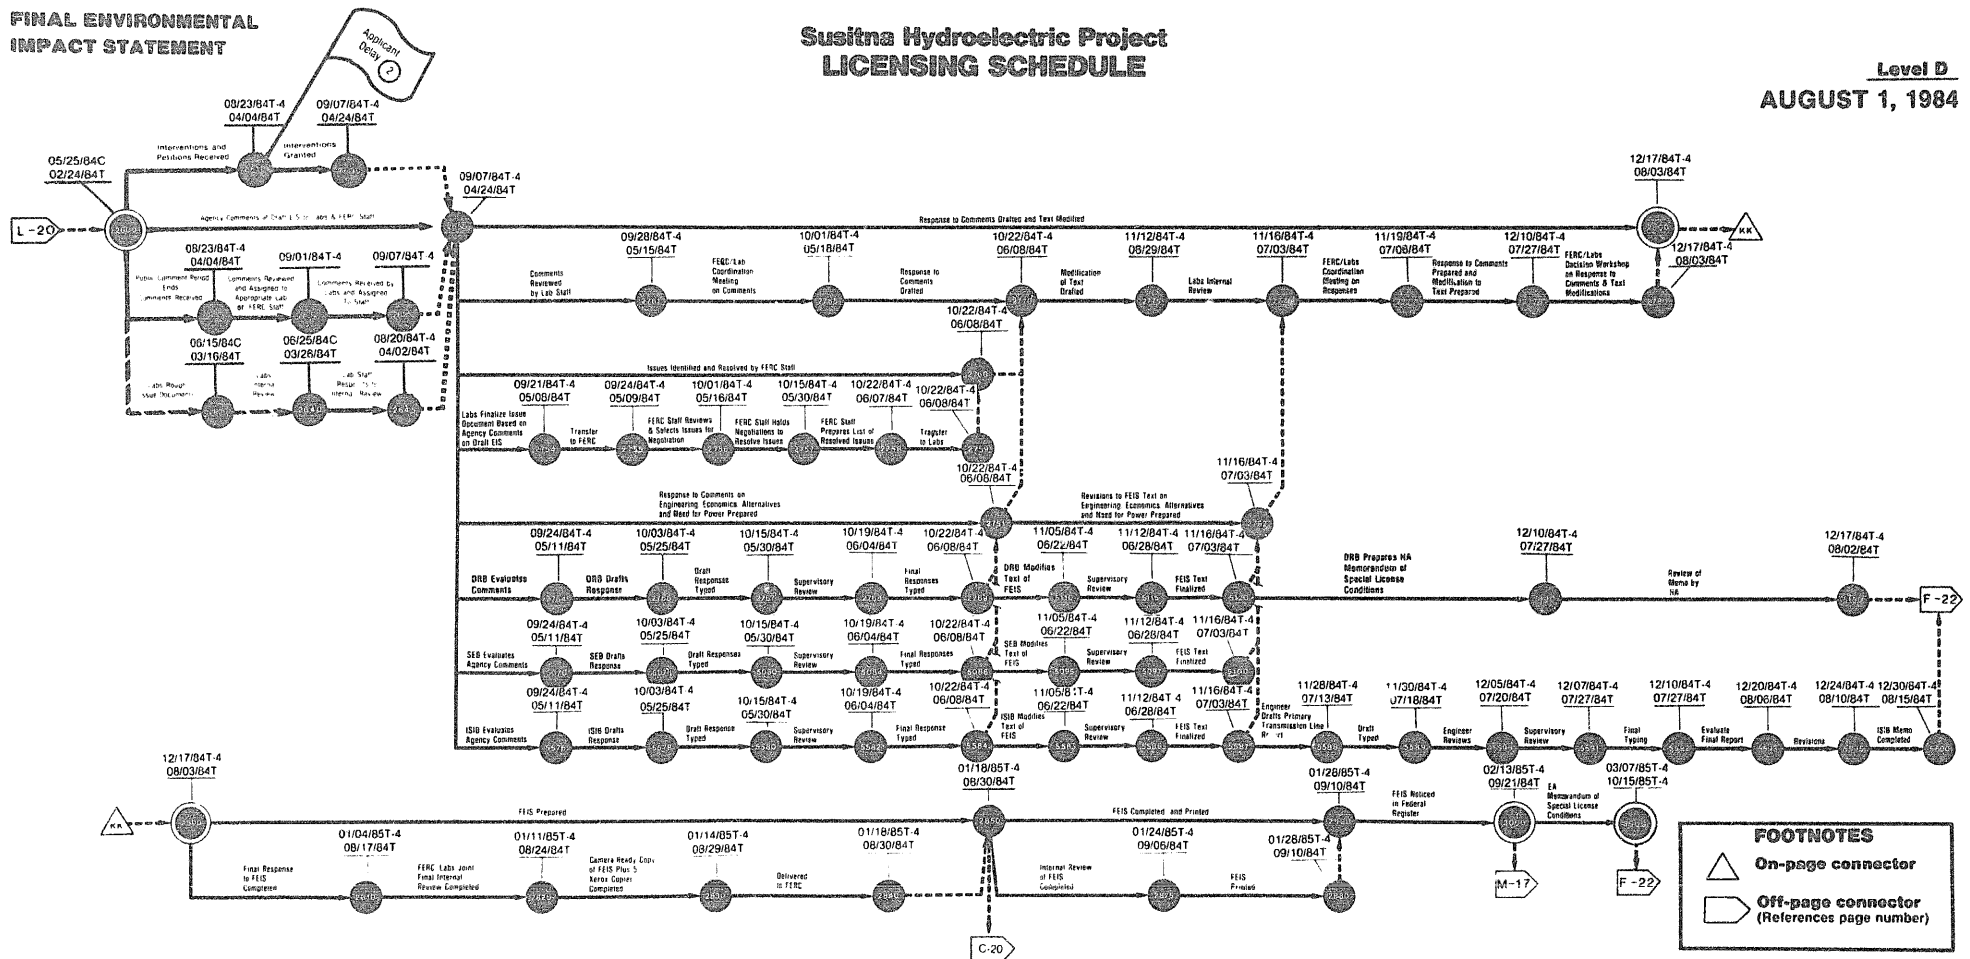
FINAL ENVIRONMENTAL IMPACT STATEMENT

Susitna Hydroelectric Project
LICENSING SCHEDULE

Level D
AUGUST 1, 1984

Applicant Delay 2

08/23/84T-4
04/04/84T

09/07/84T-4
04/24/84T

Interventions and Petitions Received

Interventions Granted

05/25/84C
02/24/84T

L-20

Agency Comments of Draft EIS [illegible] FERC Staff

09/07/84T-4
04/24/84T

Response to Comments Drafted and Text Modified

12/17/84T-4
08/03/84T

KK

12/17/84T-4
08/03/84T

08/23/84T-4
04/04/84T

09/01/84T-4

09/07/84T-4

Public Comment Period Ends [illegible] Received

Comments Reviewed and Assigned to Appropriate Lab or FERC Staff

Comments Received by Labs and Assigned To Staff

06/15/84C
03/16/84T

06/25/84C
03/26/84T

08/20/84T-4
04/02/84T

Labs Rough Issue Document

Labs Internal Review

Lab Staff Response to Internal Review

09/28/84T-4
05/15/84T

10/01/84T-4
05/18/84T

10/22/84T-4
06/08/84T

11/12/84T-4
06/29/84T

11/16/84T-4
07/03/84T

11/19/84T-4
07/06/84T

12/10/84T-4
07/27/84T

Comments Reviewed by Lab Staff

FERC/Lab Coordination Meeting on Comments

Response to Comments Drafted

Modification of Text Drafted

Labs Internal Review

FERC/Labs Coordination Meeting on Responses

Response to Comments Prepared and Modification to Text Prepared

FERC/Labs Decision Workshop on Response to Comments & Text Modifications

10/22/84T-4
06/08/84T

Issues Identified and Resolved by FERC Staff

09/21/84T-4
05/08/84T

09/24/84T-4
05/09/84T

10/01/84T-4
05/16/84T

10/15/84T-4
05/30/84T

10/22/84T-4
06/07/84T

10/22/84T-4
06/08/84T

Labs Finalize Issue Document Based on Agency Comments on Draft EIS

Transfer to FERC

FERC Staff Reviews & Selects Issues for Negotiation

FERC Staff Holds Negotiations to Resolve Issues

FERC Staff Prepares List of Resolved Issues

Transfer to Labs

10/22/84T-4
06/08/84T

11/16/84T-4
07/03/84T

Response to Comments on Engineering Economics Alternatives and Need for Power Prepared

Revisions to FEIS Text on Engineering Economics Alternatives and Need for Power Prepared

09/24/84T-4
05/11/84T

10/03/84T-4
05/25/84T

10/15/84T-4
05/30/84T

10/19/84T-4
06/04/84T

10/22/84T-4
06/08/84T

11/05/84T-4
06/22/84T

11/12/84T-4
06/28/84T

11/16/84T-4
07/03/84T

12/10/84T-4
07/27/84T

12/17/84T-4
08/02/84T

DRB Evaluates Comments

DRB Drafts Response

Draft Response Typed

Supervisory Review

Final Responses Typed

DRB Modifies Text of FEIS

Supervisory Review

FEIS Text Finalized

DRB Prepares NA Memorandum of Special License Conditions

Review of Memo by NA

F-22

09/24/84T-4
05/11/84T

10/03/84T-4
05/25/84T

10/15/84T-4
05/30/84T

10/19/84T-4
06/04/84T

10/22/84T-4
06/08/84T

11/05/84T-4
06/22/84T

11/12/84T-4
06/28/84T

11/16/84T-4
07/03/84T

SEB Evaluates Agency Comments

SEB Drafts Response

Draft Response Typed

Supervisory Review

Final Responses Typed

SEB Modifies Text of FEIS

Supervisory Review

FEIS Text Finalized

09/24/84T-4
05/11/84T

10/03/84T-4
05/25/84T

10/15/84T-4
05/30/84T

10/19/84T-4
06/04/84T

10/22/84T-4
06/08/84T

11/05/84T-4
06/22/84T

11/12/84T-4
06/28/84T

11/16/84T-4
07/03/84T

11/28/84T-4
07/13/84T

11/30/84T-4
07/18/84T

12/05/84T-4
07/20/84T

12/07/84T-4
07/27/84T

12/10/84T-4
07/27/84T

12/20/84T-4
08/06/84T

12/24/84T-4
08/10/84T

12/30/84T-4
08/15/84T

ISIB Evaluates Agency Comments

ISIB Drafts Response

Draft Response Typed

Supervisory Review

Final Response Typed

ISIB Modifies Text of FEIS

Supervisory Review

FEIS Text Finalized

Engineer Drafts Primary Transmission Line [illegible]

Draft Typed

Engineer Reviews

Supervisory Review

Final Typing

Evaluate Final Report

Revisions

ISIB Memo Completed

12/17/84T-4
08/03/84T

KK

01/18/85T-4
06/30/84T

01/28/85T-4
09/10/84T

02/13/85T-4
09/21/84T

03/07/85T-4
10/15/85T-4

FEIS Prepared

FEIS Completed and Printed

FEIS Noticed in Federal Register

EA Memorandum of Special License Conditions

01/04/85T-4
08/17/84T

01/11/85T-4
08/24/84T

01/14/85T-4
08/29/84T

01/18/85T-4
08/30/84T

01/24/85T-4
09/06/84T

01/28/85T-4
09/10/84T

Final Response to FEIS Complete

FERC Labs Joint Final Internal Review Completed

Camera Ready Copy of FEIS Plus 5 Xerox Copies Completed

Delivered to FERC

Internal Review of FEIS Completed

FEIS Printed

M-17

F-22

C-20

FOOTNOTES
On-page connector
Off-page connector (References page number)